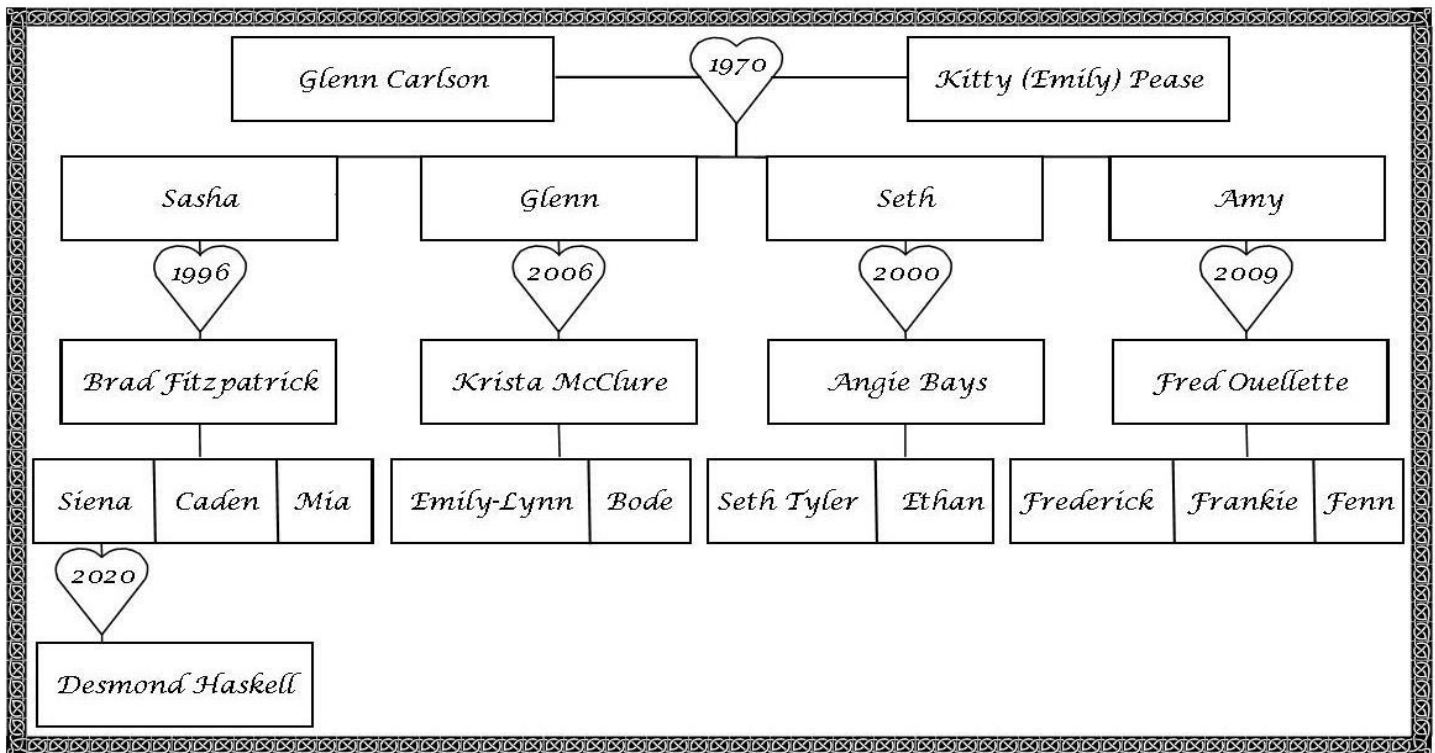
Glenn Carlson

1970

Kitty (Emily) Pease

Sasha

Glenn

Seth

Amy

1996

2006

2000

2009

Brad Fitzpatrick

Krista McClure

Angie Bays

Fred Ouellette

Siena | Caden | Mia

Emily-Lynn | Bode

Seth Tyler | Ethan

Frederick | Frankie | Fenn

2020

Desmond Haskell